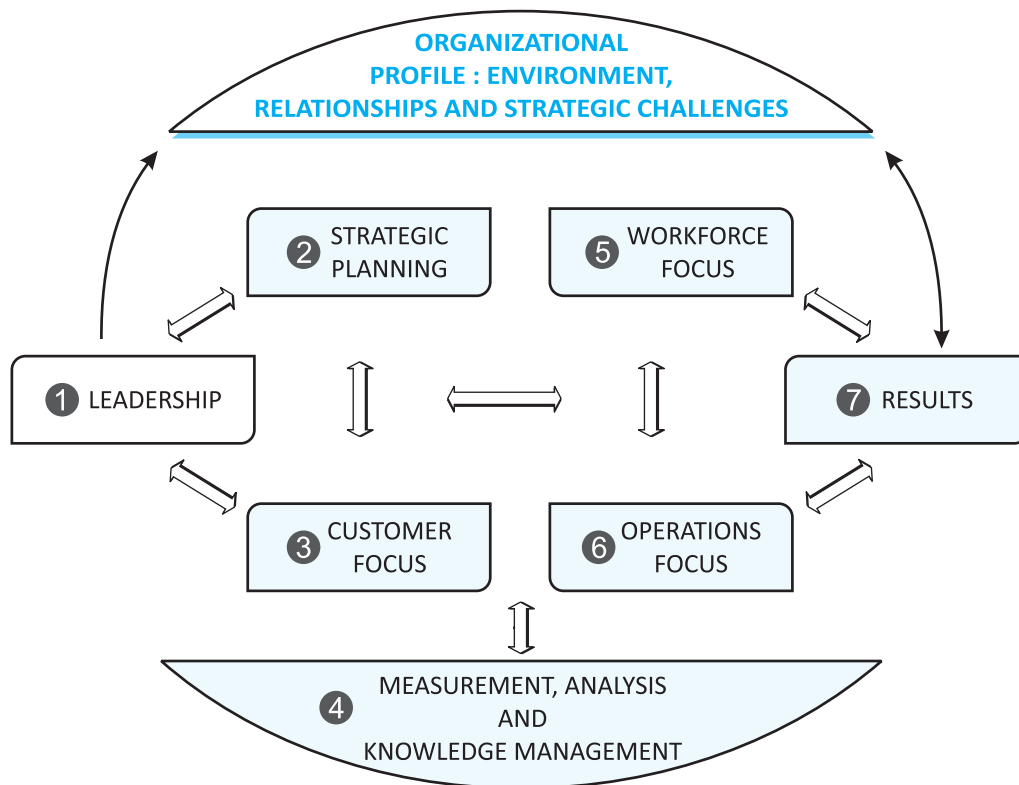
ORGANIZATIONAL PROFILE : ENVIRONMENT, RELATIONSHIPS AND STRATEGIC CHALLENGES

2 STRATEGIC PLANNING

5 WORKFORCE FOCUS

1 LEADERSHIP

7 RESULTS

3 CUSTOMER FOCUS

6 OPERATIONS FOCUS

4 MEASUREMENT, ANALYSIS AND KNOWLEDGE MANAGEMENT